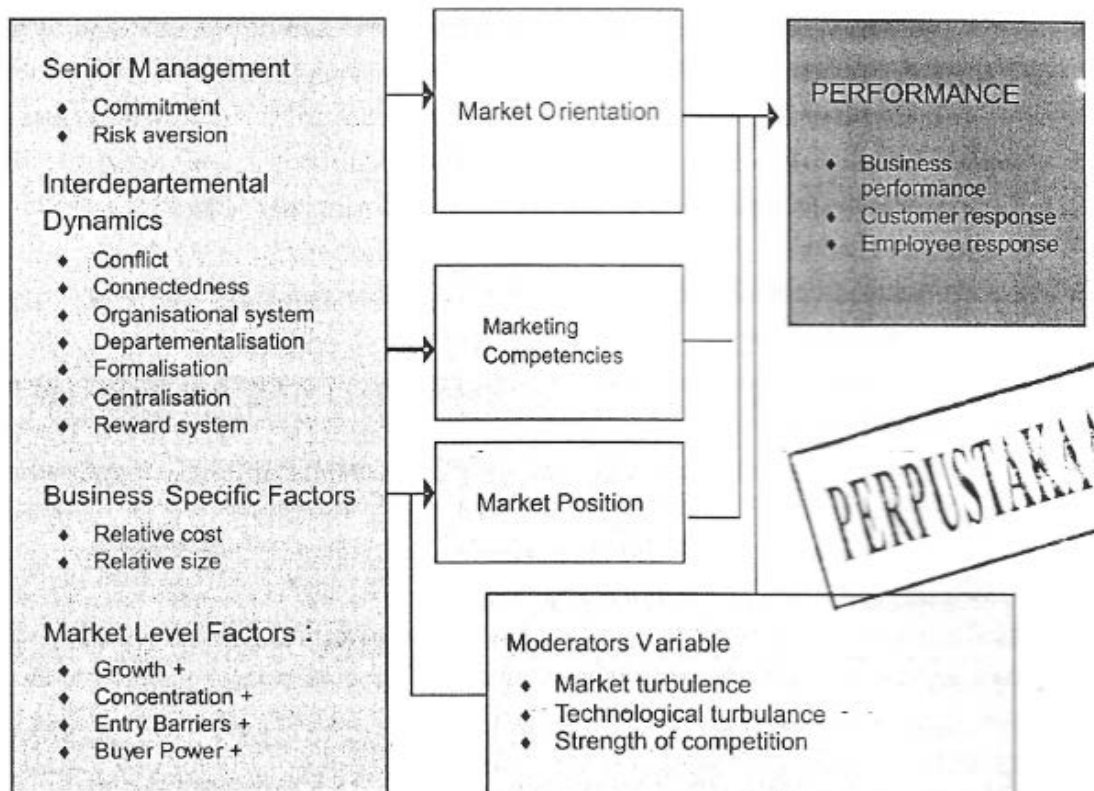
Senior M anagement
- Commitment
- Risk aversion

Interdepartemental Dynamics
- Conflict
- Connectedness
- Organisational system
- Departementalisation
- Formalisation
- Centralisation
- Reward system

Business Specific Factors
- Relative cost
- Relative size

Market Level Factors :
- Growth +
- Concentration +
- Entry Barriers +
- Buyer Power +

Market O rientation

Marketing Competencies

Market Position

PERFORMANCE
- Business performance
- Customer response
- Employee response

PERPUSTAKA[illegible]

Moderators Variable
- Market turbulence
- Technological turbulance
- Strength of competition